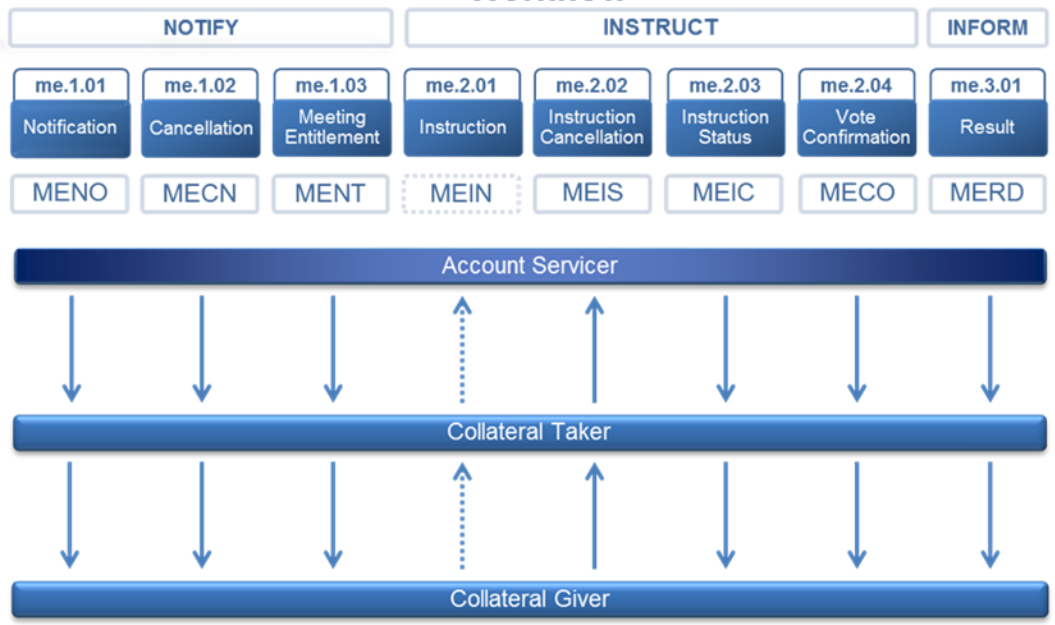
NOTIFY

INSTRUCT

INFORM

me.1.01
Notification

me.1.02
Cancellation

me.1.03
Meeting Entitlement

me.2.01
Instruction

me.2.02
Instruction Cancellation

me.2.03
Instruction Status

me.2.04
Vote Confirmation

me.3.01
Result

MENO

MECN

MENT

MEIN

MEIS

MEIC

MECO

MERD

Account Servicer

Collateral Taker

Collateral Giver